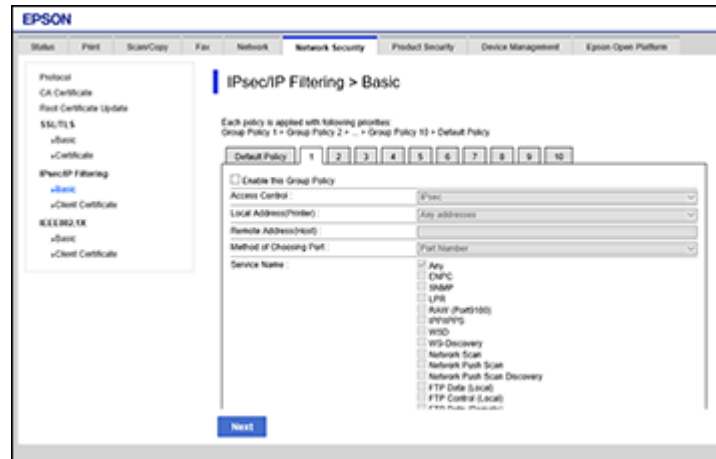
EPSON

Status | Print | Scan/Copy | Fax | Network | Network Security | Product Security | Device Management | Epson Open Platform

Protocol
CA Certificate
Root Certificate Update
SSL/TLS
»Basic
»Certificate
IPsec/IP Filtering
»Basic
»Client Certificate
IEEE802.1X
»Basic
»Client Certificate

IPsec/IP Filtering > Basic

Each policy is applied with following priorities:
Group Policy 1 > Group Policy 2 > ... > Group Policy 10 > Default Policy

Default Policy | 1 | 2 | 3 | 4 | 5 | 6 | 7 | 8 | 9 | 10

Enable this Group Policy

| | |
|---|---|
| Access Control : | IPsec |
| Local Address(Printer) : | Any addresses |
| Remote Address(Host) : | |
| Method of Choosing Port : | Port Number |
| Service Name : | Any<br>ENPC<br>SNMP<br>LPR<br>RAW (Port9100)<br>IPP/IPPS<br>WSD<br>WS-Discovery<br>Network Scan<br>Network Push Scan<br>Network Push Scan Discovery<br>FTP Data (Local)<br>FTP Control (Local)<br>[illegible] |

Next